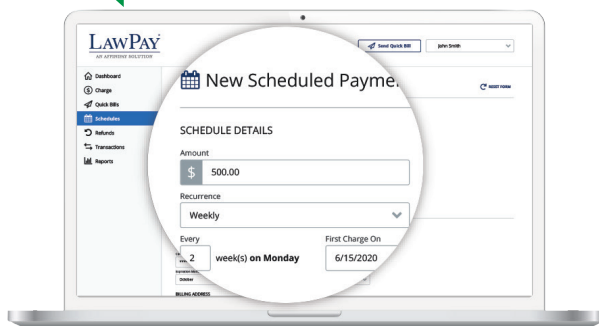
LAWPAY
AN AFFINIPAY SOLUTION

Send Quick Bill
John Smith

Dashboard
Charge
Quick Bills
Schedules
Refunds
Transactions
Reports

New Scheduled Payme

RESET FORM

SCHEDULE DETAILS

Amount
$ 500.00

Recurrence
Weekly

Every
2 week(s) on Monday

First Charge On
6/15/2020

October

BILLING ADDRESS